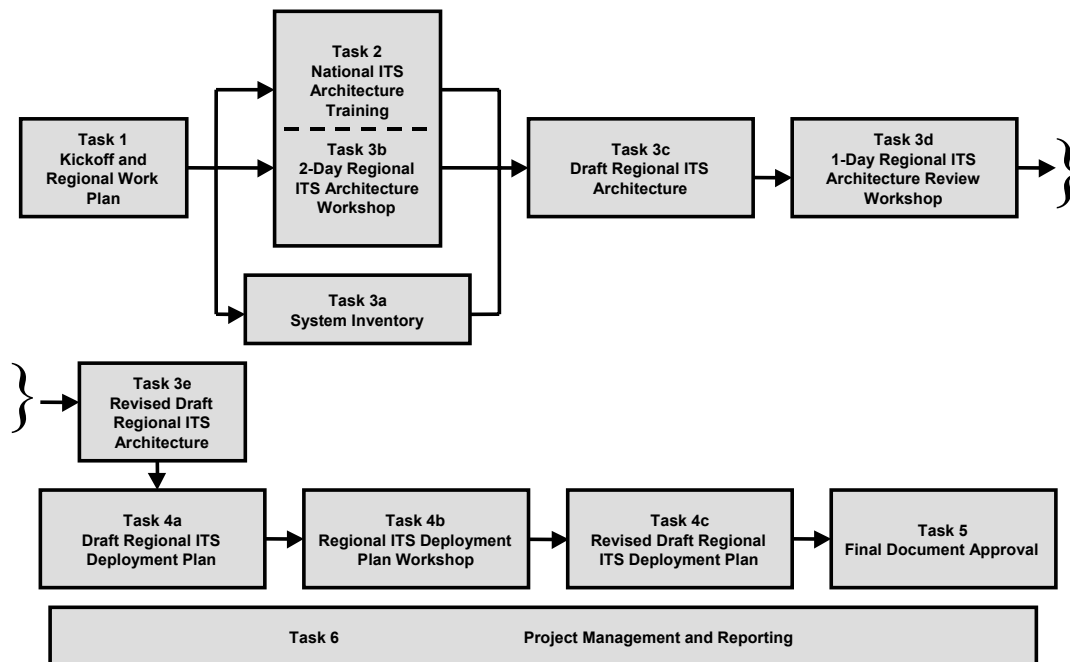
Task 1
Kickoff and Regional Work Plan

Task 2
National ITS Architecture Training

Task 3b
2-Day Regional ITS Architecture Workshop

Task 3a
System Inventory

Task 3c
Draft Regional ITS Architecture

Task 3d
1-Day Regional ITS Architecture Review Workshop

Task 3e
Revised Draft Regional ITS Architecture

Task 4a
Draft Regional ITS Deployment Plan

Task 4b
Regional ITS Deployment Plan Workshop

Task 4c
Revised Draft Regional ITS Deployment Plan

Task 5
Final Document Approval

Task 6 Project Management and Reporting